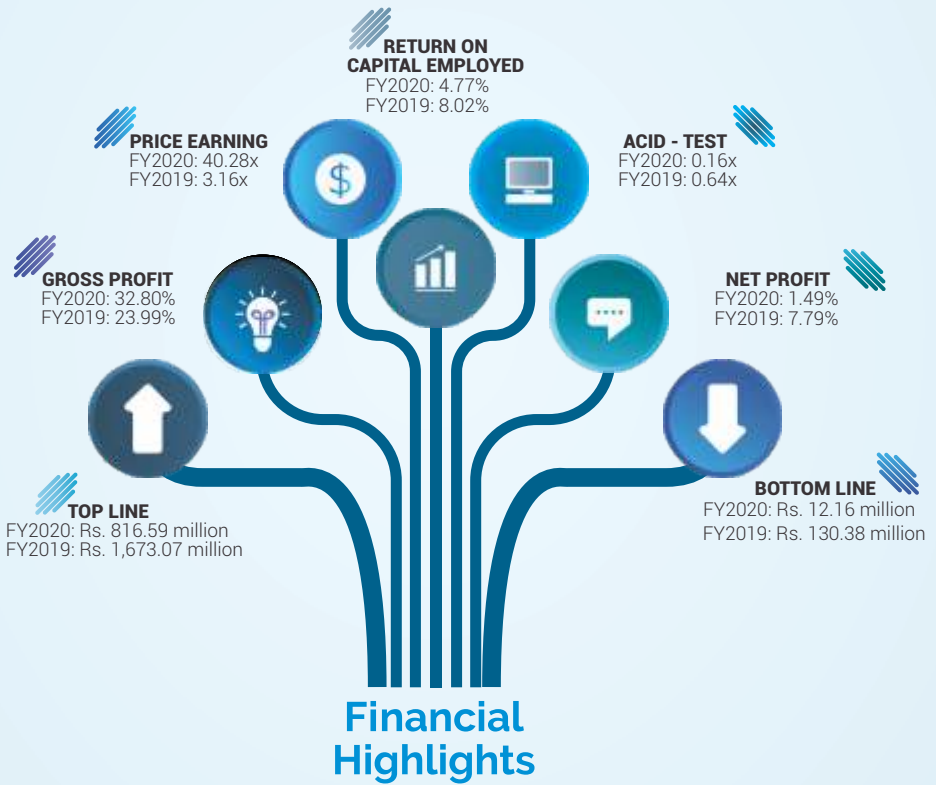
RETURN ON CAPITAL EMPLOYED
FY2020: 4.77%
FY2019: 8.02%

PRICE EARNING
FY2020: 40.28x
FY2019: 3.16x

ACID - TEST
FY2020: 0.16x
FY2019: 0.64x

GROSS PROFIT
FY2020: 32.80%
FY2019: 23.99%

NET PROFIT
FY2020: 1.49%
FY2019: 7.79%

TOP LINE
FY2020: Rs. 816.59 million
FY2019: Rs. 1,673.07 million

BOTTOM LINE
FY2020: Rs. 12.16 million
FY2019: Rs. 130.38 million

Financial Highlights